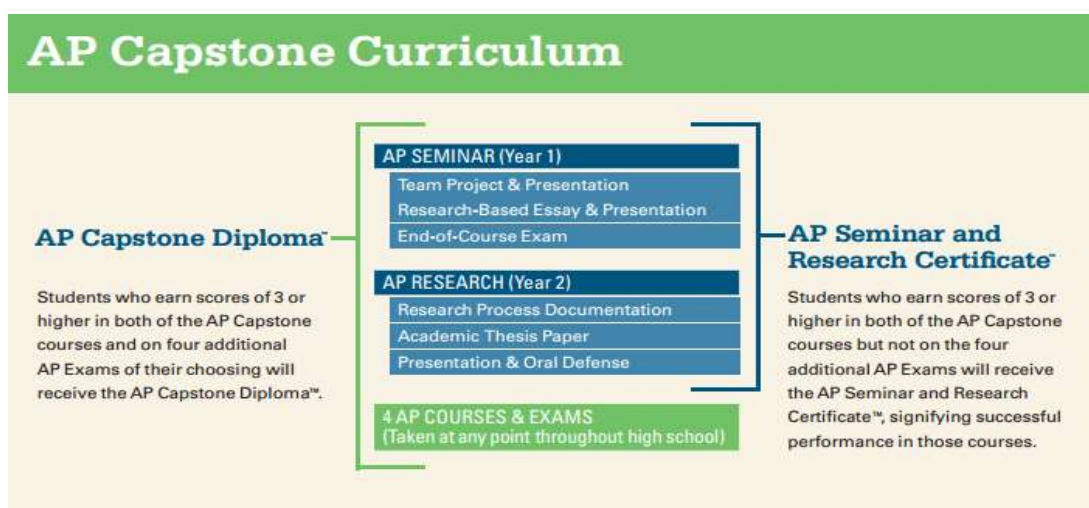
AP Capstone Curriculum

AP Capstone Diploma™

Students who earn scores of 3 or higher in both of the AP Capstone courses and on four additional AP Exams of their choosing will receive the AP Capstone Diploma™.

AP SEMINAR (Year 1)
Team Project & Presentation
Research-Based Essay & Presentation
End-of-Course Exam

AP RESEARCH (Year 2)
Research Process Documentation
Academic Thesis Paper
Presentation & Oral Defense

4 AP COURSES & EXAMS
(Taken at any point throughout high school)

AP Seminar and Research Certificate™

Students who earn scores of 3 or higher in both of the AP Capstone courses but not on the four additional AP Exams will receive the AP Seminar and Research Certificate™, signifying successful performance in those courses.